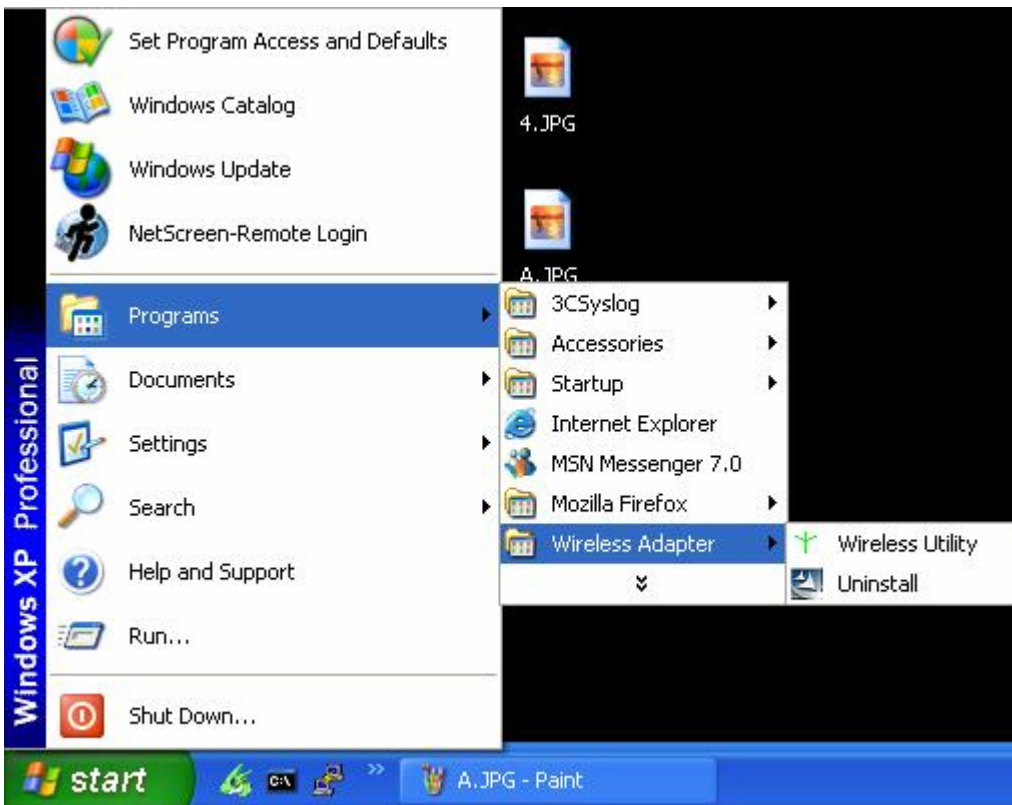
Windows XP Professional

Set Program Access and Defaults
Windows Catalog
Windows Update
NetScreen-Remote Login
Programs
Documents
Settings
Search
Help and Support
Run...
Shut Down...

4.JPG
A.JPG

3CSyslog
Accessories
Startup
Internet Explorer
MSN Messenger 7.0
Mozilla Firefox
Wireless Adapter

Wireless Utility
Uninstall

start
A.JPG - Paint